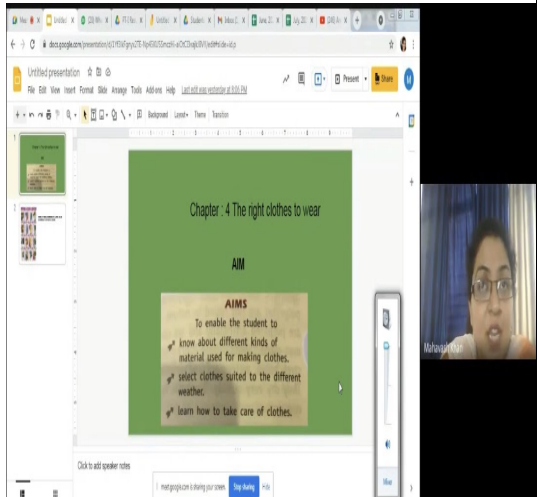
Untitled presentation

File Edit View Insert Format Slide Arrange Tools Add-ons Help Last edit was yesterday at 8:06 PM

Present

Share

Background Layout Theme Transition

Chapter : 4 The right clothes to wear

AIM

AIMS

To enable the student to

know about different kinds of material used for making clothes.

select clothes suited to the different weather.

learn how to take care of clothes.

Click to add speaker notes

meet.google.com is sharing your screen. Stop sharing Hide

Mahavash Khan